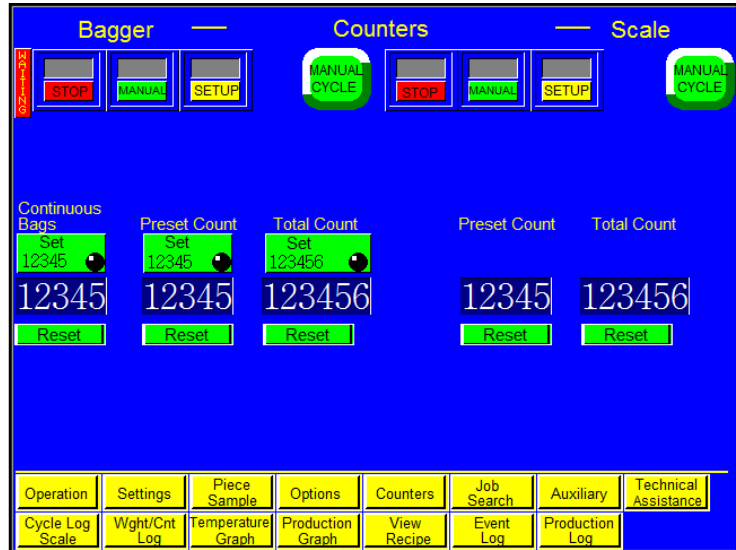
Bagger — Counters — Scale

WAITING

STOP MANUAL SETUP

MANUAL CYCLE

STOP MANUAL SETUP

MANUAL CYCLE

Continuous Bags
Set
12345

Preset Count
Set
12345

Total Count
Set
123456

Preset Count

Total Count

12345 12345 123456 12345 123456

Reset Reset Reset Reset Reset

Operation | Settings | Piece Sample | Options | Counters | Job Search | Auxiliary | Technical Assistance

Cycle Log Scale | Wght/Cnt Log | Temperature Graph | Production Graph | View Recipe | Event Log | Production Log